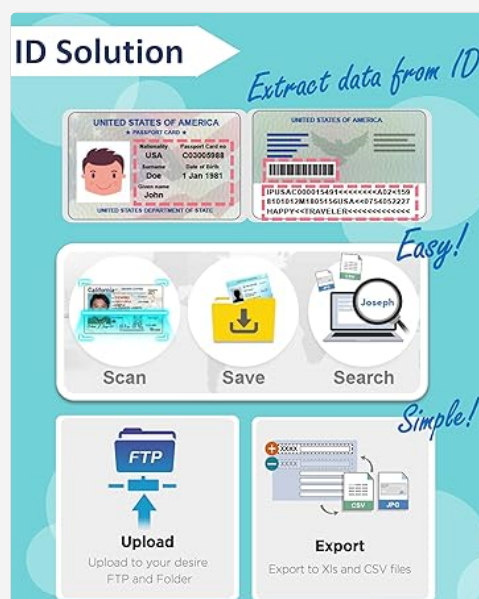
ID Solution

Extract data from ID

UNITED STATES OF AMERICA
PASSPORT CARD
Nationality USA
Passport Card no C03005988
Surname Doe
Date of Birth 1 Jan 1981
Given name John
UNITED STATES DEPARTMENT OF STATE

IPUSAC000015491<<<<<<<<<A02<159
8101012M1801516USA<<0754053227
HAPPY<<TRAVELER<<<<<<<<<<<<<<

Easy!

California
Joseph

Scan
Save
Search

Simple!

FTP
Upload
Upload to your desire FTP and Folder

XXXX
CSV
JPG
Export
Export to Xls and CSV files